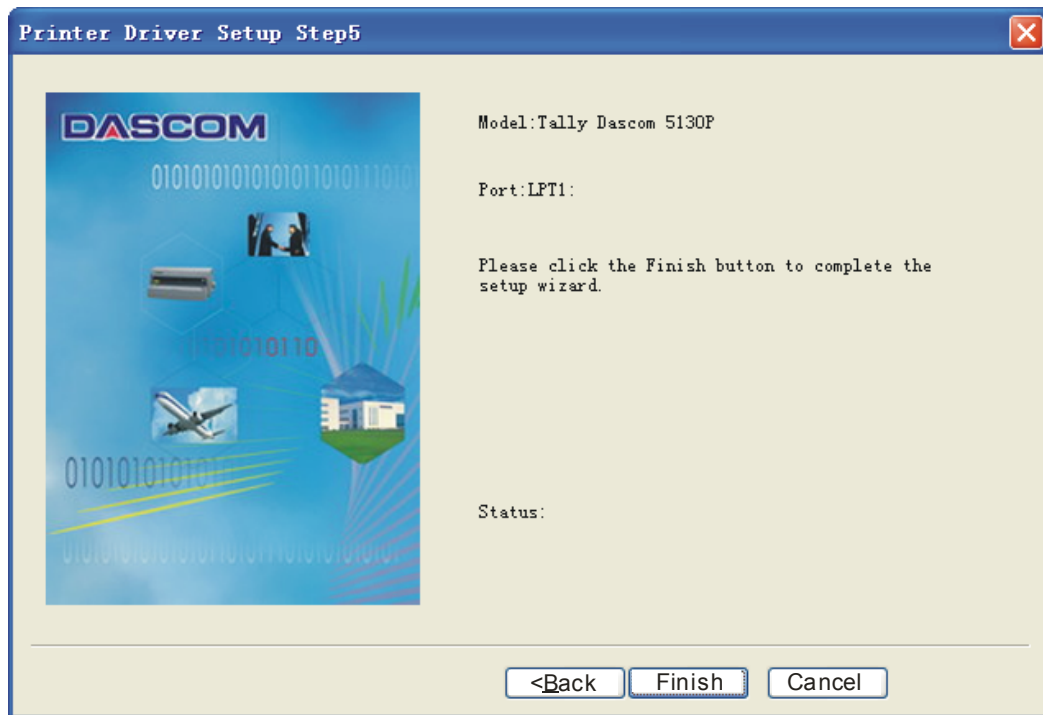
Printer Driver Setup Step5

DASCOM

010101010101010110101110101

01010110

0101010101010

Model:Tally Dascom 5130P

Port:LPT1:

Please click the Finish button to complete the setup wizard.

Status:

<Back Finish Cancel